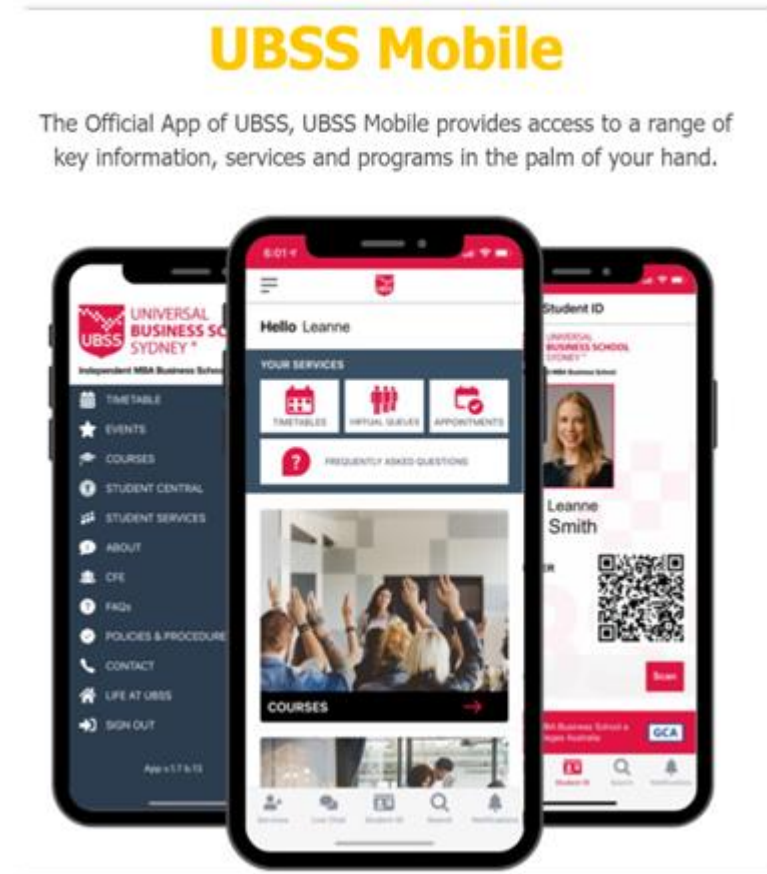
UBSS Mobile

The Official App of UBSS, UBSS Mobile provides access to a range of key information, services and programs in the palm of your hand.

UBSS UNIVERSAL BUSINESS SCHO SYDNEY
Independent MBA Business School
TIMETABLE
EVENTS
COURSES
STUDENT CENTRAL
STUDENT SERVICES
ABOUT
CFE
FAQs
POLICIES & PROCEDURE
CONTACT
LIFE AT UBSS
SIGN OUT
App v.1.7 b.13

8:01
Hello Leanne
YOUR SERVICES
TIMETABLES
VIRTUAL QUEUES
APPOINTMENTS
FREQUENTLY ASKED QUESTIONS
COURSES
Services
Live Chat
Student ID
Search
Notifications

Student ID
UNIVERSAL BUSINESS SCHOOL SYDNEY
Independent MBA Business School
Leanne
Smith
Scan
GCA
Student ID
Search
Notifications